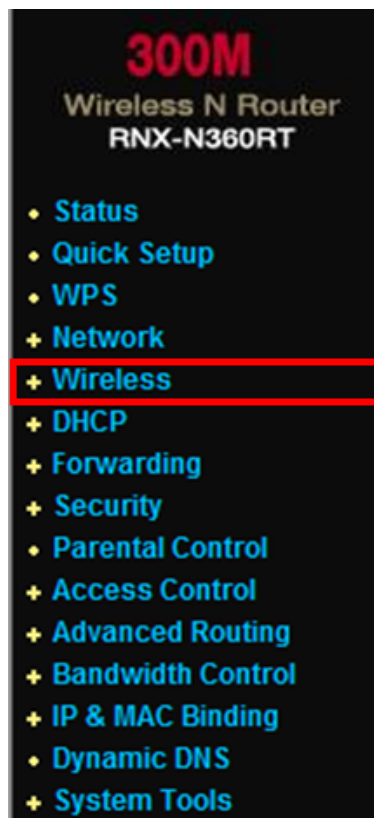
300M
Wireless N Router
RNX-N360RT

• Status
• Quick Setup
• WPS
+ Network
+ Wireless
+ DHCP
+ Forwarding
+ Security
• Parental Control
+ Access Control
+ Advanced Routing
+ Bandwidth Control
+ IP & MAC Binding
• Dynamic DNS
+ System Tools